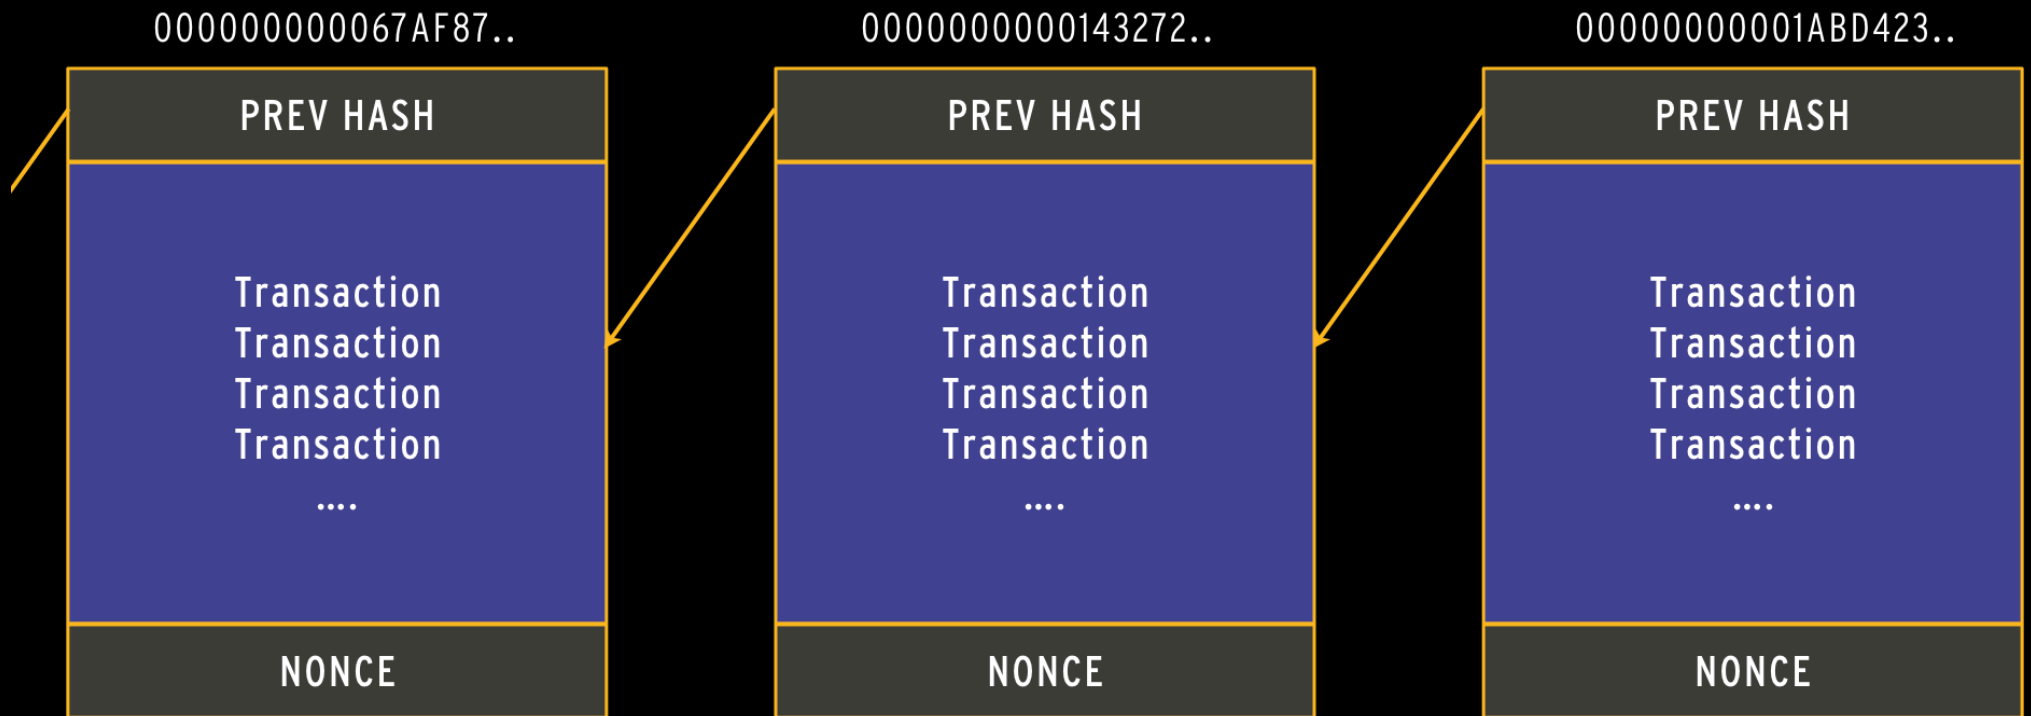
000000000067AF87..

PREV HASH

Transaction
Transaction
Transaction
Transaction
....

NONCE

0000000000143272..

PREV HASH

Transaction
Transaction
Transaction
Transaction
....

NONCE

00000000001ABD423..

PREV HASH

Transaction
Transaction
Transaction
Transaction
....

NONCE